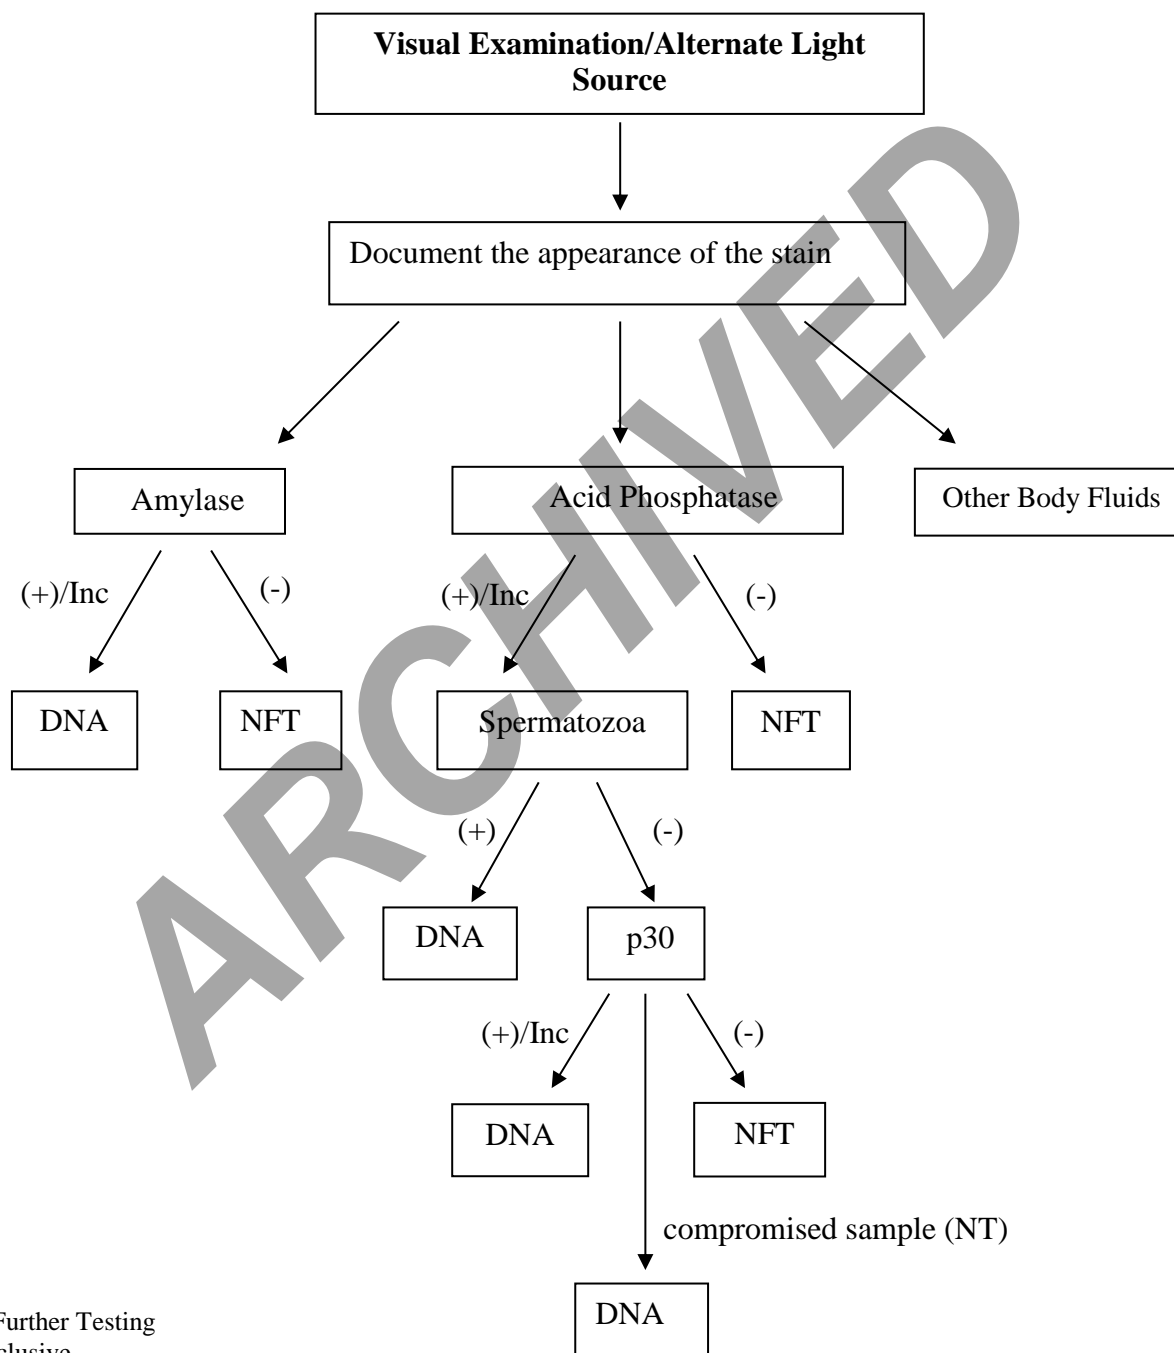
**Visual Examination/Alternate Light Source**

Document the appearance of the stain

Amylase

Acid Phosphatase

Other Body Fluids

(+)/Inc

(-)

(+)/Inc

(-)

DNA

NFT

Spermatozoa

NFT

(+)

(-)

DNA

p30

(+)/Inc

(-)

DNA

NFT

compromised sample (NT)

DNA

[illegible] Further Testing
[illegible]clusive

ARCHIVED